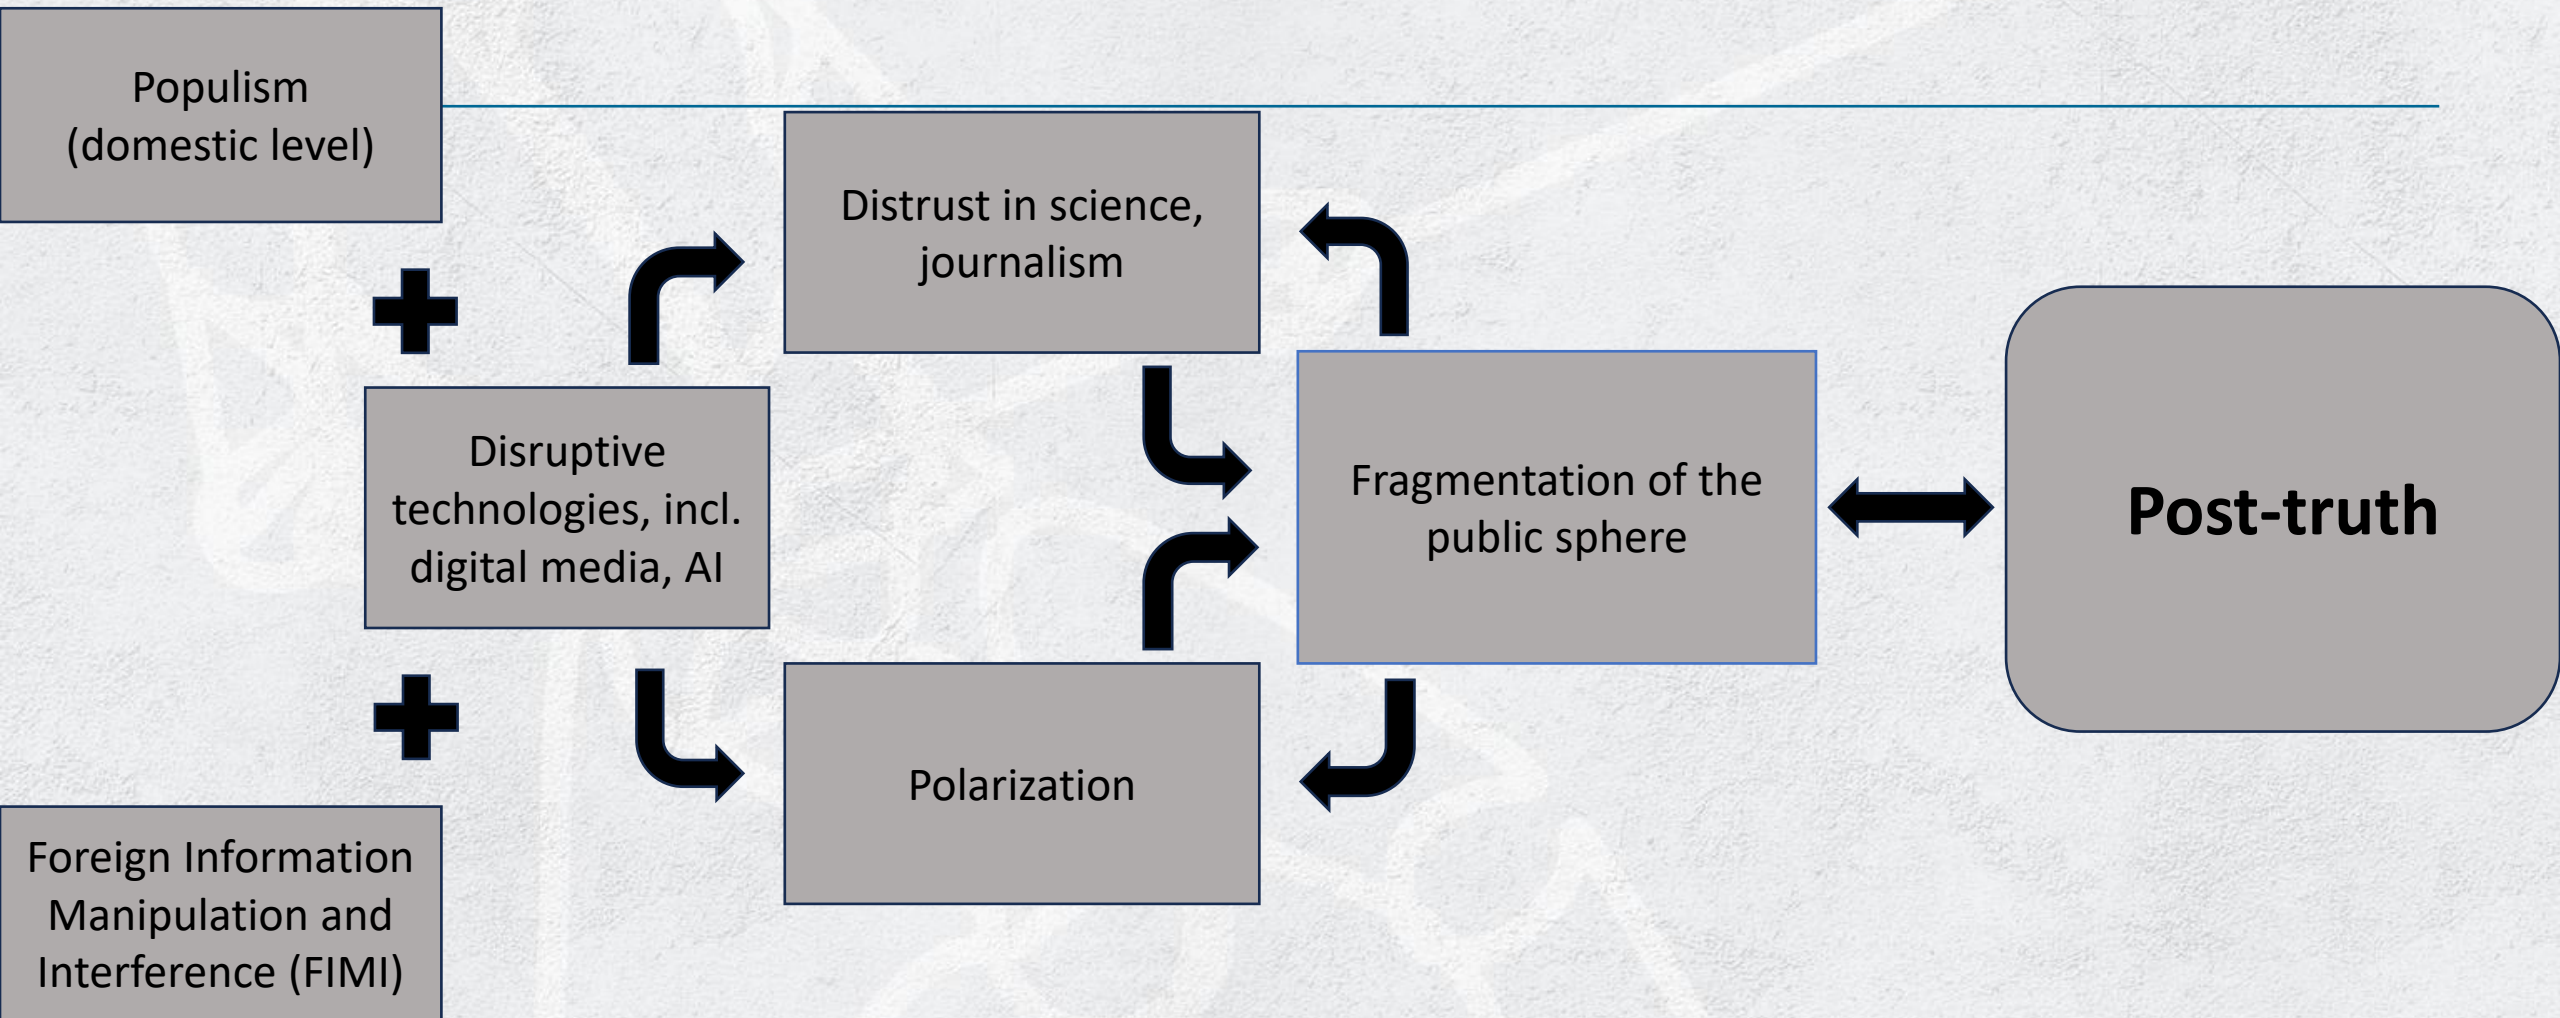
Populism (domestic level)

Distrust in science, journalism

Disruptive technologies, incl. digital media, AI

Fragmentation of the public sphere

Post-truth

Polarization

Foreign Information Manipulation and Interference (FIMI)